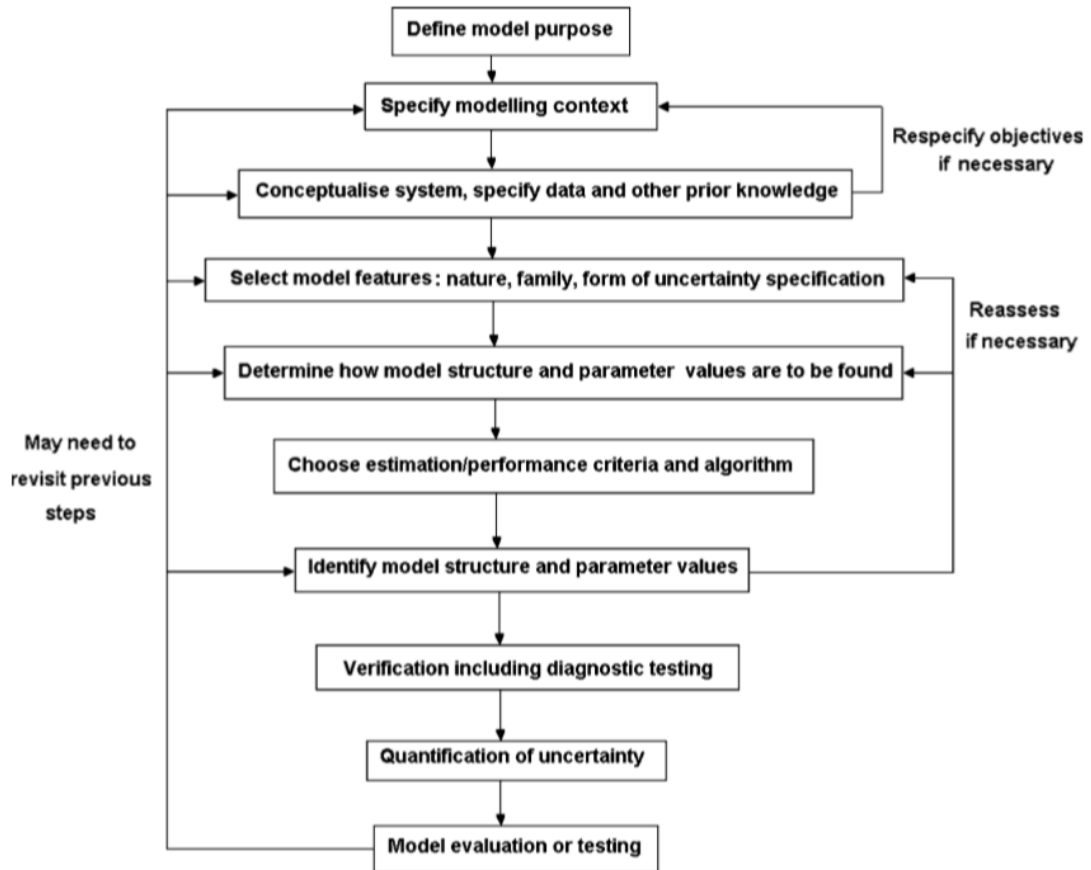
Define model purpose

Specify modelling context

Respecify objectives if necessary

Conceptualise system, specify data and other prior knowledge

Select model features: nature, family, form of uncertainty specification

Reassess if necessary

Determine how model structure and parameter values are to be found

May need to revisit previous steps

Choose estimation/performance criteria and algorithm

Identify model structure and parameter values

Verification including diagnostic testing

Quantification of uncertainty

Model evaluation or testing